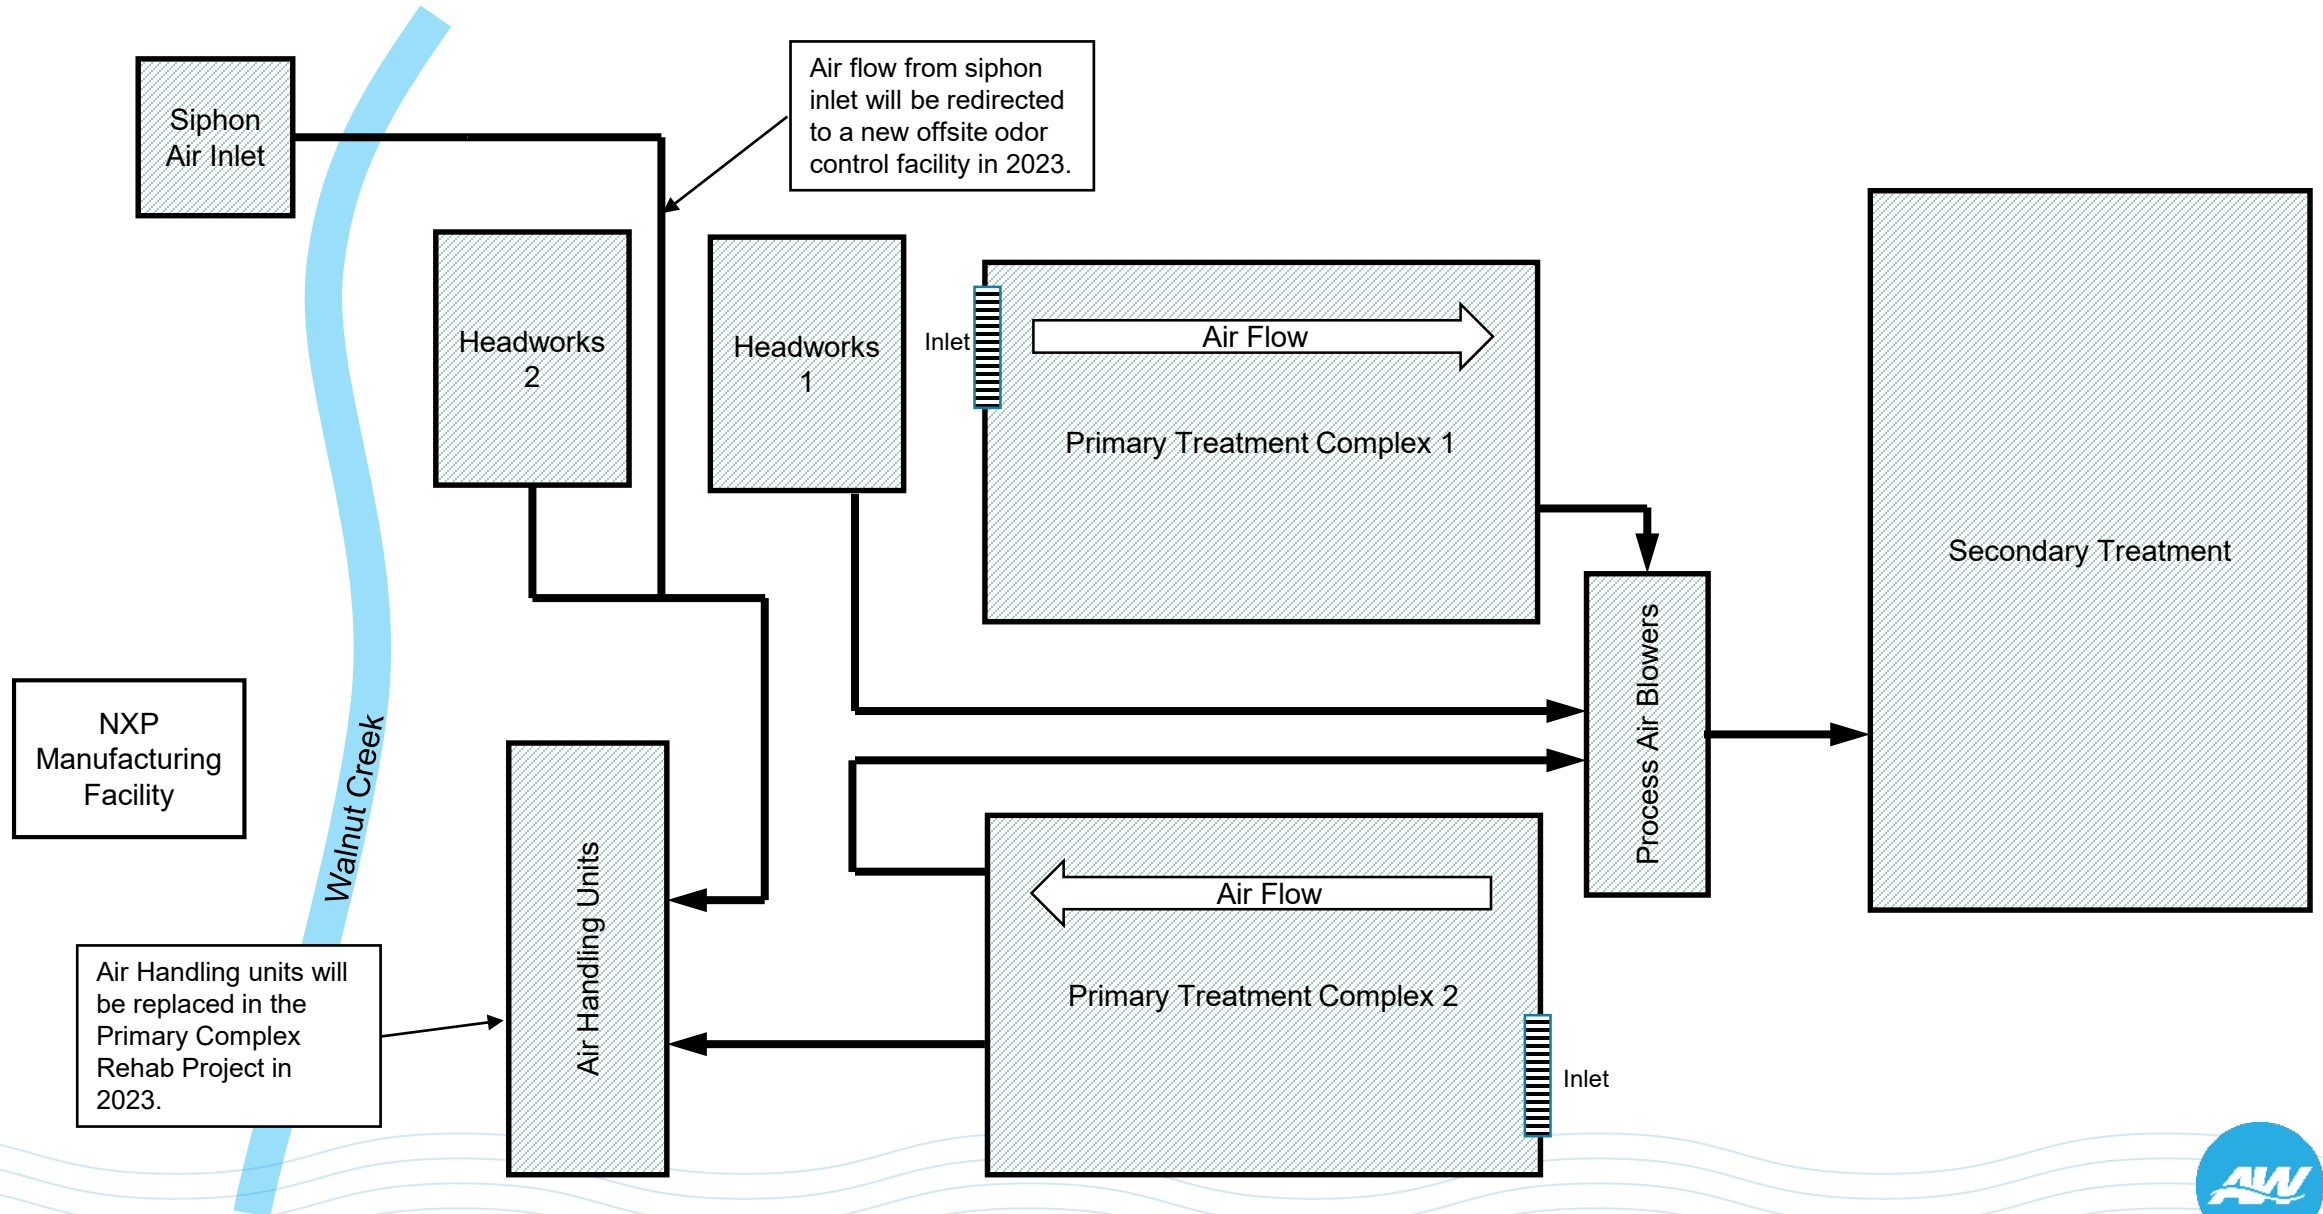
Siphon Air Inlet

Air flow from siphon inlet will be redirected to a new offsite odor control facility in 2023.

Headworks 2

Headworks 1

Inlet

Air Flow

Primary Treatment Complex 1

Secondary Treatment

Process Air Blowers

NXP Manufacturing Facility

Walnut Creek

Air Handling Units

Air Flow

Primary Treatment Complex 2

Inlet

Air Handling units will be replaced in the Primary Complex Rehab Project in 2023.

AW